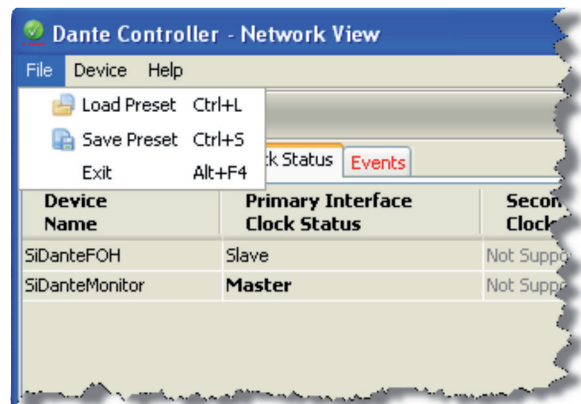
Dante Controller - Network View

File Device Help

Load Preset Ctrl+L
Save Preset Ctrl+S
Exit Alt+F4

k Status Events

| Device Name | Primary Interface Clock Status | Secon Clock |
|---|---|---|
| SiDanteFOH | Slave | Not Suppo |
| SiDanteMonitor | Master | Not Suppo |